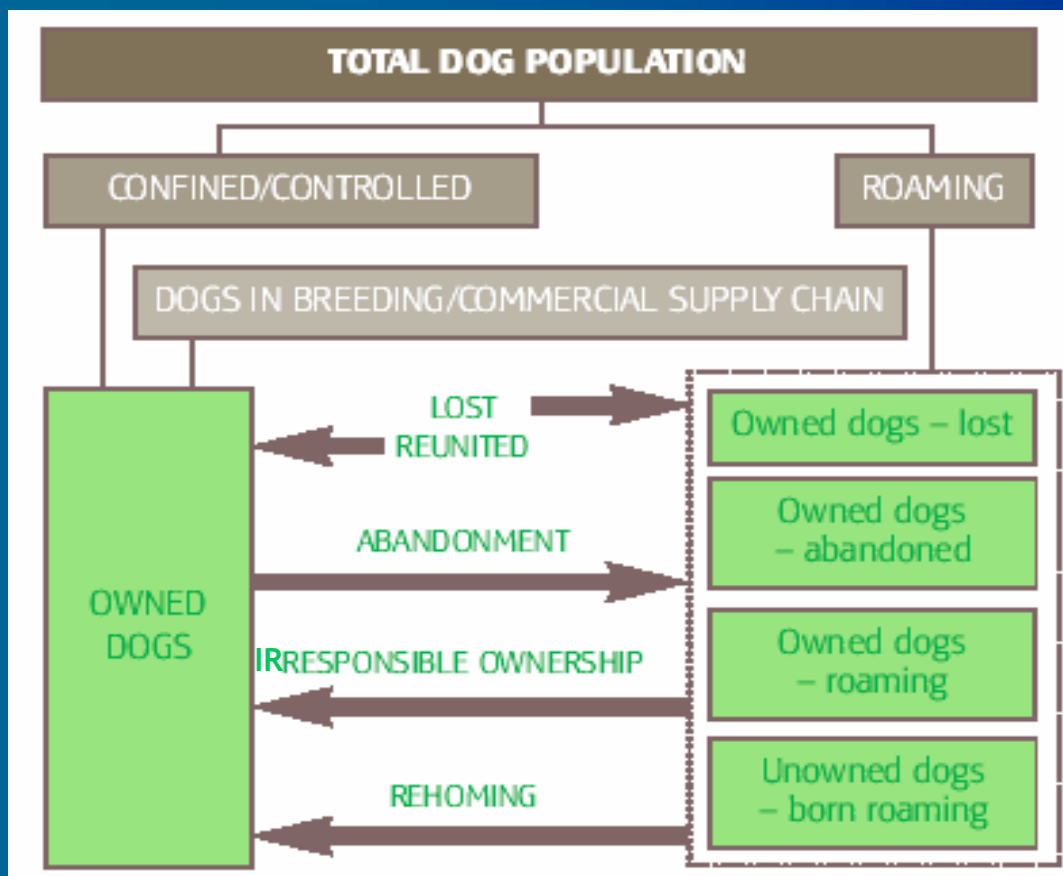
TOTAL DOG POPULATION

CONFINED/CONTROLLED

ROAMING

DOGS IN BREEDING/COMMERCIAL SUPPLY CHAIN

OWNED DOGS

LOST

REUNITED

ABANDONMENT

IRRESPONSIBLE OWNERSHIP

REHOMING

Owned dogs – lost

Owned dogs – abandoned

Owned dogs – roaming

Unowned dogs – born roaming